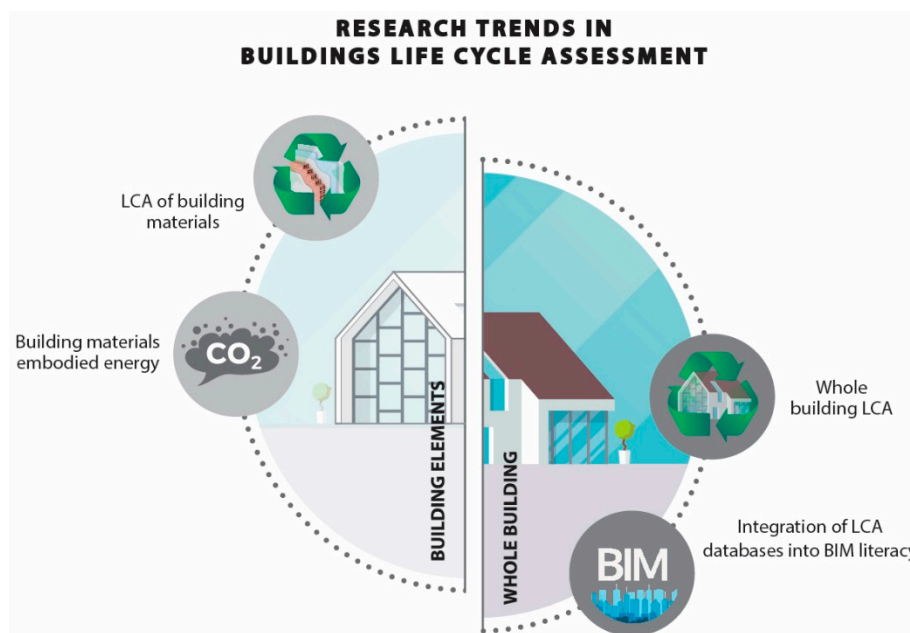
RESEARCH TRENDS IN BUILDINGS LIFE CYCLE ASSESSMENT

LCA of building materials

Building materials embodied energy

$CO_2$

BUILDING ELEMENTS

WHOLE BUILDING

Whole building LCA

Integration of LCA databases into BIM literacy

BIM